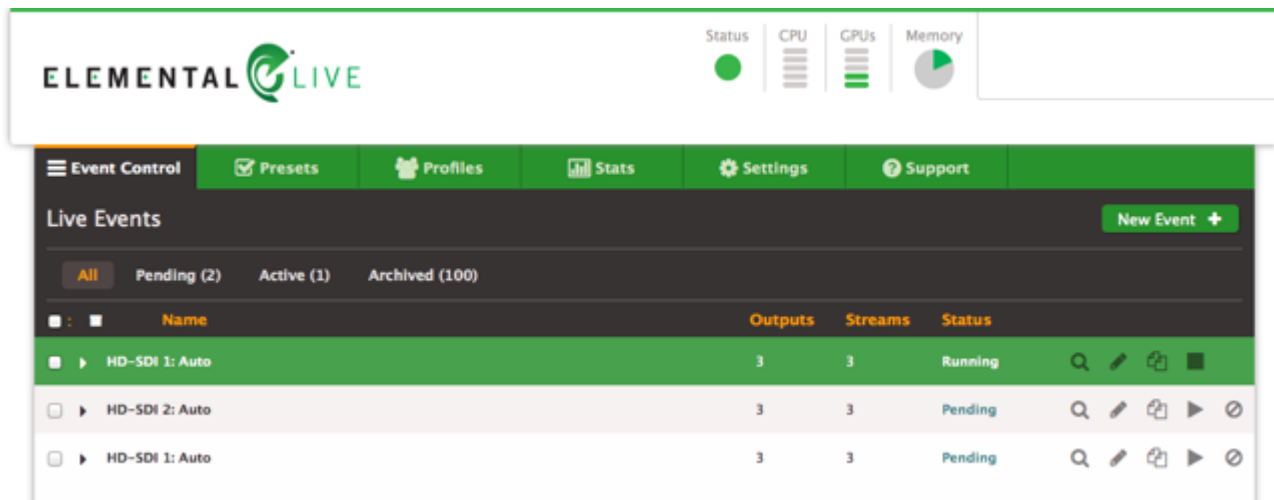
ELEMENTAL LIVE

Status CPU GPUs Memory

Event Control Presets Profiles Stats Settings Support

Live Events

New Event +

All Pending (2) Active (1) Archived (100)

| | Name | Outputs | Streams | Status |
|---|---|---|---|---|
| | HD-SDI 1: Auto | 3 | 3 | Running |
| | HD-SDI 2: Auto | 3 | 3 | Pending |
| | HD-SDI 1: Auto | 3 | 3 | Pending |